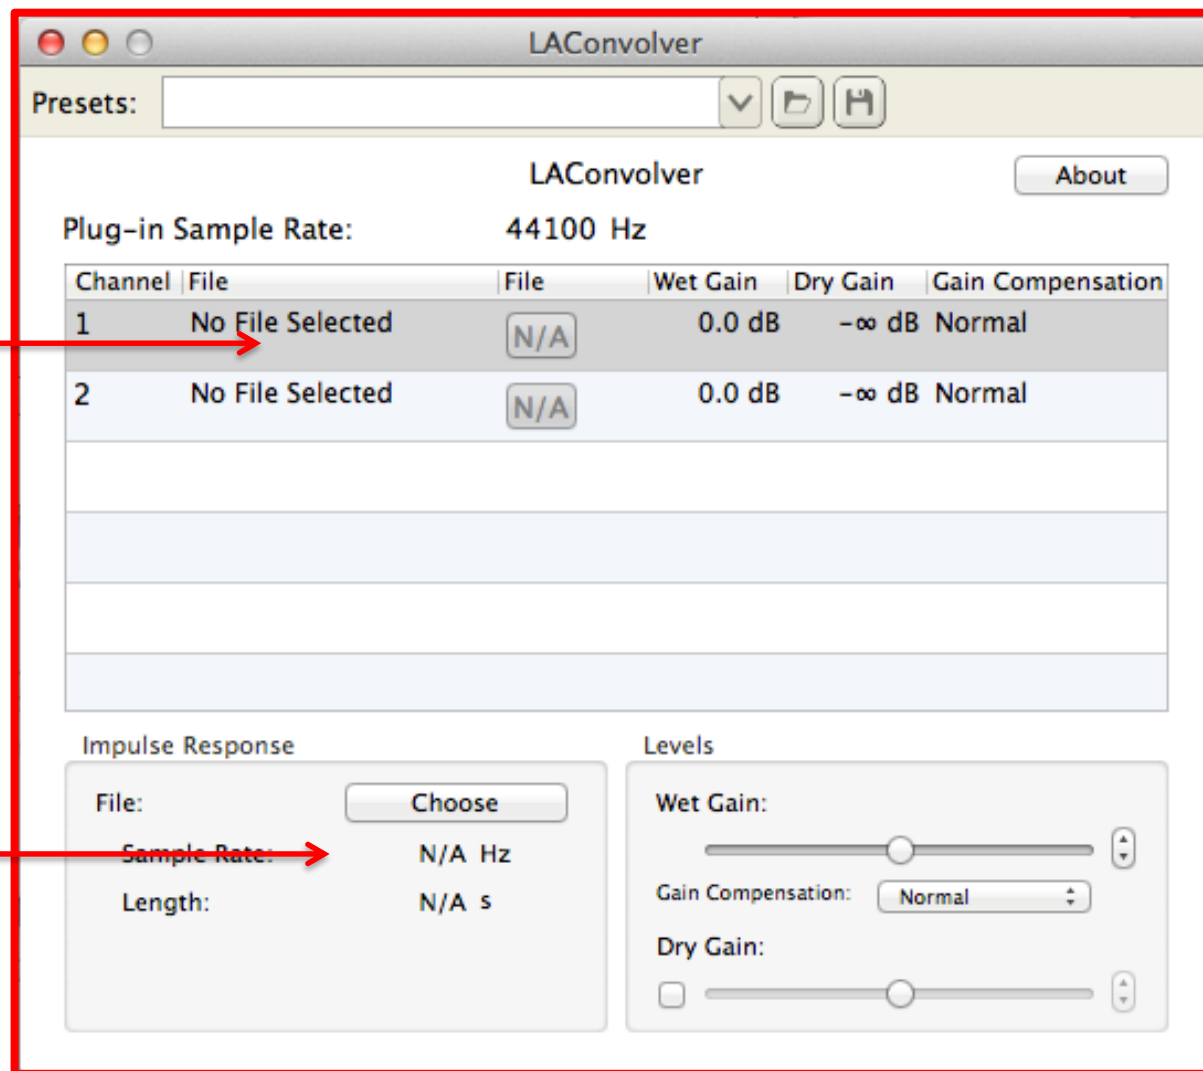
LAConvolver

Presets:

LAConvolver

About

Plug-in Sample Rate: 44100 Hz

| Channel | File | File | Wet Gain | Dry Gain | Gain Compensation |
|---|---|---|---|---|---|
| 1 | No File Selected | N/A | 0.0 dB | $-\infty$ dB | Normal |
| 2 | No File Selected | N/A | 0.0 dB | $-\infty$ dB | Normal |

Impulse Response

File: Choose

Sample Rate: N/A Hz

Length: N/A s

Levels

Wet Gain:

Gain Compensation: Normal

Dry Gain: